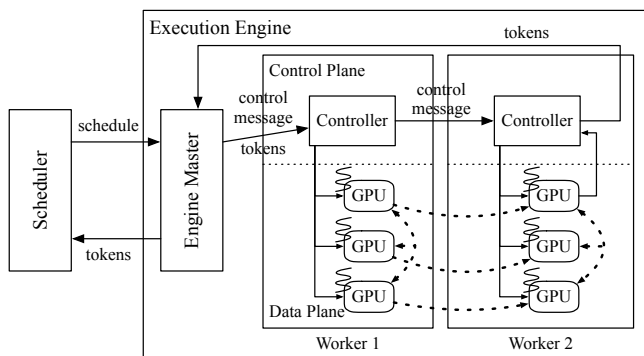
Execution Engine

tokens

Control Plane

Scheduler

schedule

Engine Master

control message

tokens

Controller

control message

Controller

GPU

GPU

GPU

GPU

GPU

GPU

tokens

Data Plane

Worker 1

Worker 2